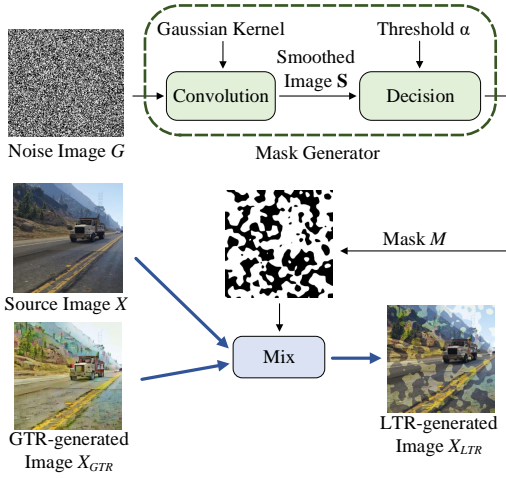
Gaussian Kernel

Threshold $\alpha$

Smoothed Image $\mathbf{S}$

Convolution

Decision

Noise Image $G$

Mask Generator

Mask $M$

Source Image $X$

Mix

GTR-generated Image $X_{GTR}$

LTR-generated Image $X_{LTR}$